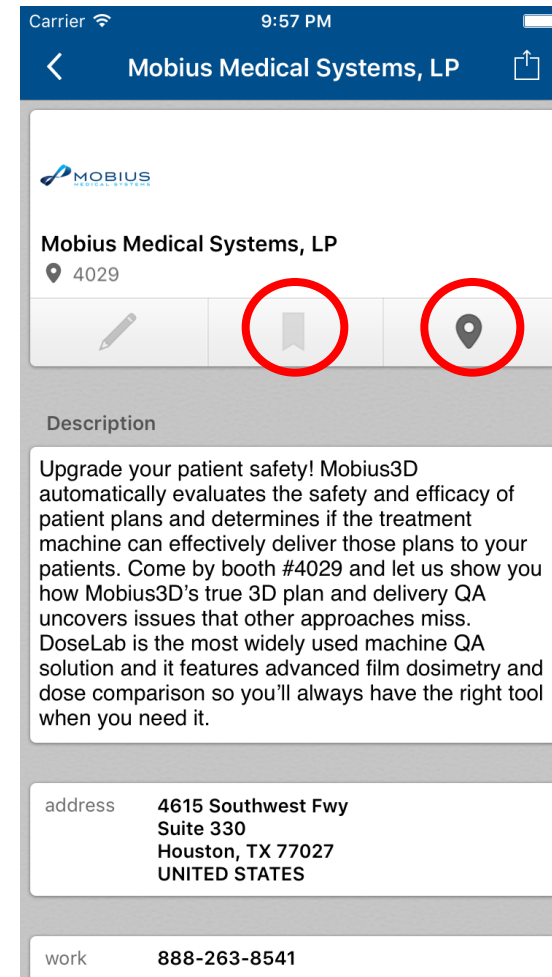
Carrier 9:57 PM

Mobius Medical Systems, LP

MOBIUS MEDICAL SYSTEMS

Mobius Medical Systems, LP
4029

Description

Upgrade your patient safety! Mobius3D automatically evaluates the safety and efficacy of patient plans and determines if the treatment machine can effectively deliver those plans to your patients. Come by booth #4029 and let us show you how Mobius3D's true 3D plan and delivery QA uncovers issues that other approaches miss. DoseLab is the most widely used machine QA solution and it features advanced film dosimetry and dose comparison so you'll always have the right tool when you need it.

address 4615 Southwest Fwy
Suite 330
Houston, TX 77027
UNITED STATES

work 888-263-8541